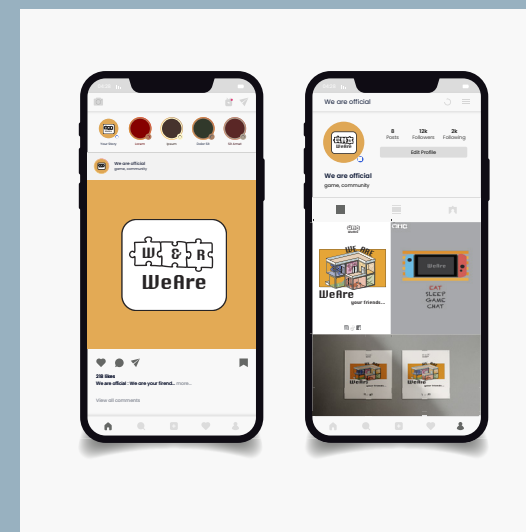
Your Story
Lorem
Ipsum
Dolor Sit
Sit Amet

We are official
game, community

W & R
WeAre

218 likes
We are official : We are your friend... more...
View all comments

We are official
8
Posts
12k
Followers
2k
Following
Edit Profile
We are official
game, community

WE ARE
WeAre
your friends...
WeAre
EAT
SLEEP
GAME
CHAT